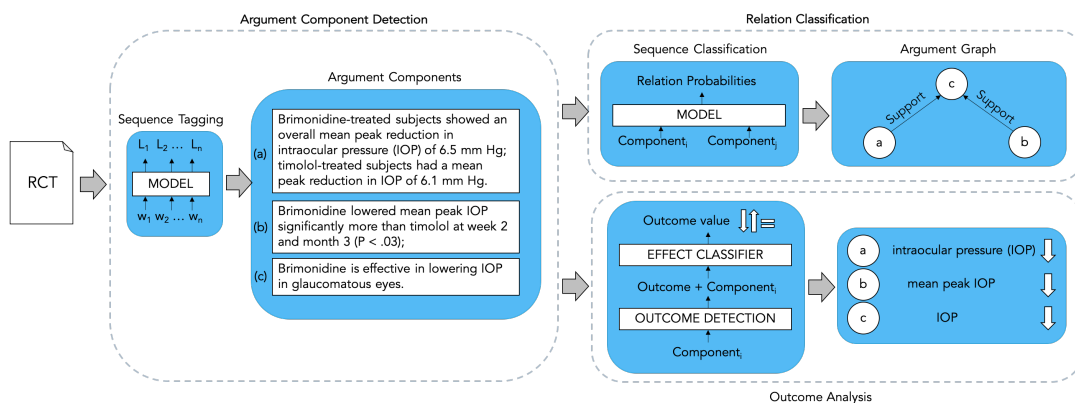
Argument Component Detection

Relation Classification

RCT

Sequence Tagging

$L_1$ $L_2$ … $L_n$

MODEL

$w_1$ $w_2$ … $w_n$

Argument Components

(a) Brimonidine-treated subjects showed an overall mean peak reduction in intraocular pressure (IOP) of 6.5 mm Hg; timolol-treated subjects had a mean peak reduction in IOP of 6.1 mm Hg.

(b) Brimonidine lowered mean peak IOP significantly more than timolol at week 2 and month 3 (P < .03);

(c) Brimonidine is effective in lowering IOP in glaucomatous eyes.

Sequence Classification

Relation Probabilities

MODEL

$\text{Component}_i$ $\text{Component}_j$

Argument Graph

c

Support

Support

a

b

Outcome value

EFFECT CLASSIFIER

Outcome + $\text{Component}_i$

OUTCOME DETECTION

$\text{Component}_i$

a intraocular pressure (IOP)

b mean peak IOP

c IOP

Outcome Analysis